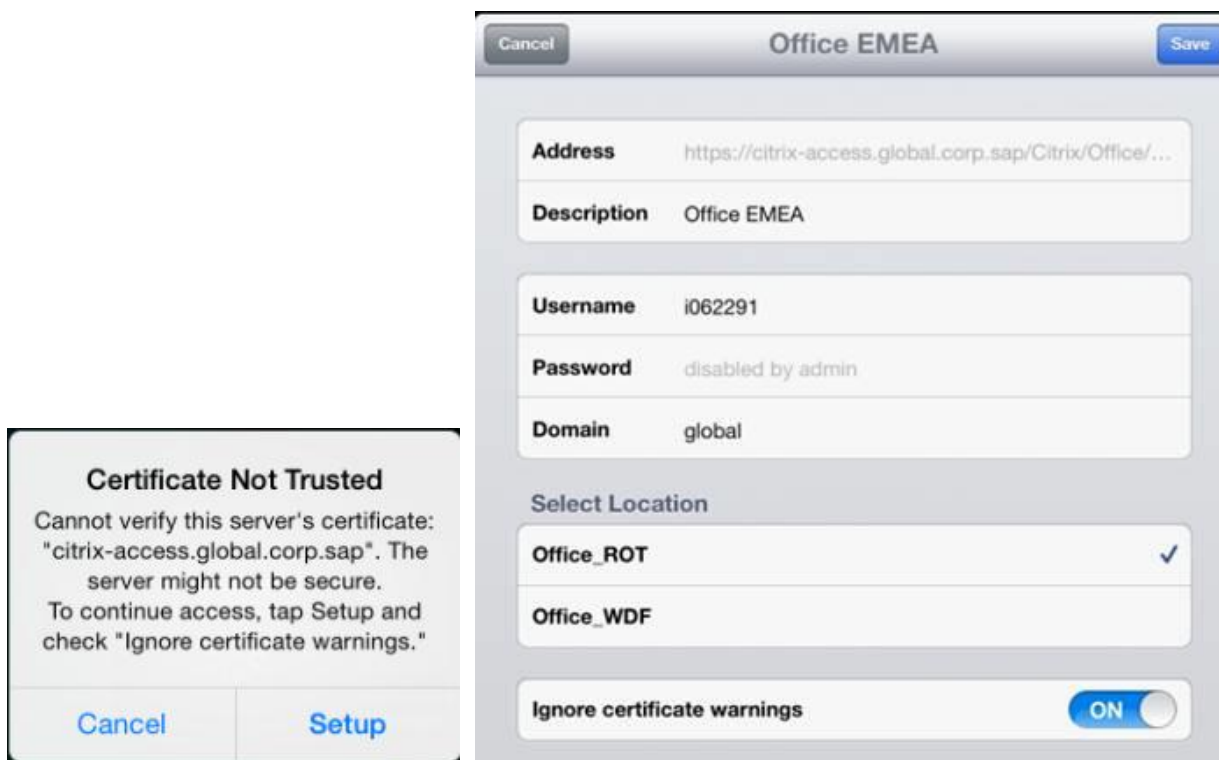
Certificate Not Trusted

Cannot verify this server's certificate: "citrix-access.global.corp.sap". The server might not be secure. To continue access, tap Setup and check "Ignore certificate warnings."

Cancel Setup

Cancel Office EMEA Save

Address https://citrix-access.global.corp.sap/Citrix/Office/...

Description Office EMEA

Username i062291

Password disabled by admin

Domain global

Select Location

Office_ROT ✓

Office_WDF

Ignore certificate warnings ON